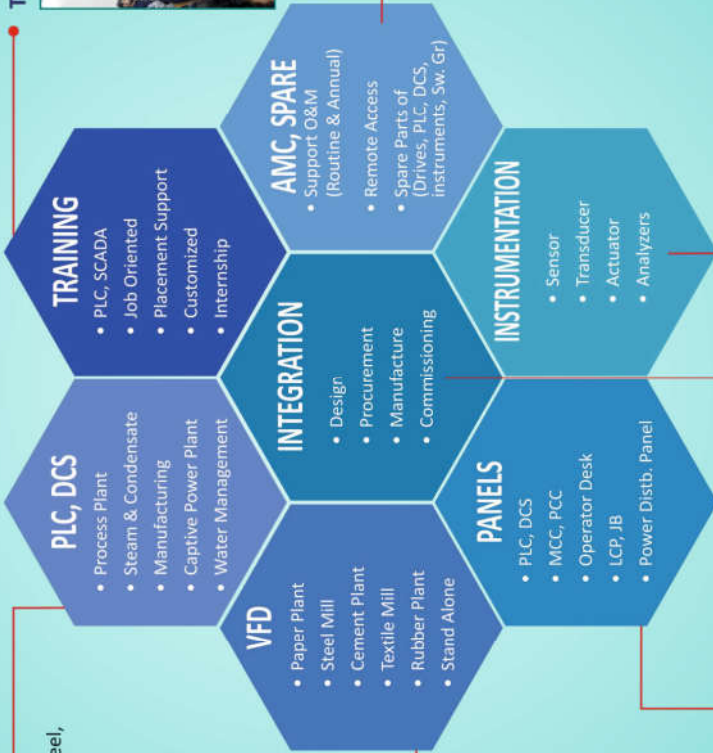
TRAINING
• PLC, SCADA
• Job Oriented
• Placement Support
• Customized
• Internship

AMC, SPARE
• Support O&M (Routine & Annual)
• Remote Access
• Spare Parts of (Drives, PLC, DCS, instruments, Sw. Gr)

PLC, DCS
• Process Plant
• Steam & Condensate
• Manufacturing
• Captive Power Plant
• Water Management

INTEGRATION
• Design
• Procurement
• Manufacture
• Commissioning

INSTRUMENTATION
• Sensor
• Transducer
• Actuator
• Analyzers

VFD
• Paper Plant
• Steel Mill
• Cement Plant
• Textile Mill
• Rubber Plant
• Stand Alone

PANELS
• PLC, DCS
• MCC, PCC
• Operator Desk
• LCP, JB
• Power Distb. Panel

eel,

T